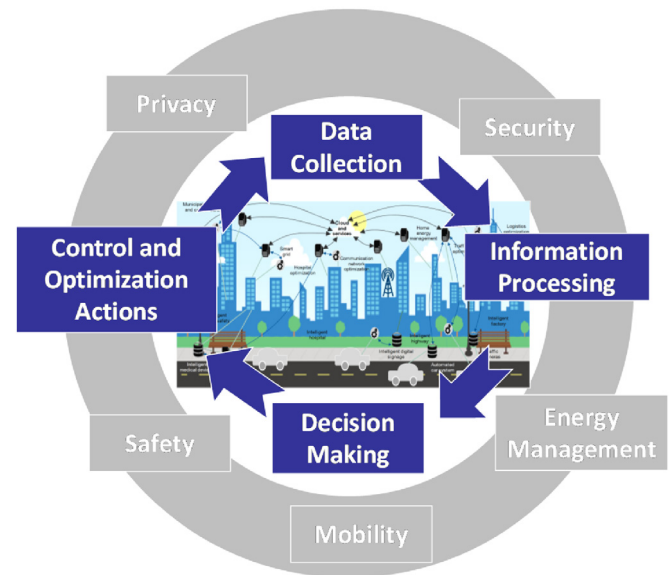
Privacy

Data Collection

Security

Information Processing

Energy Management

Mobility

Decision Making

Safety

Control and Optimization Actions

Municipal and c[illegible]

Smart grid

Hospital optimization

Cloud and services

Communication network optimization

Home energy management

Traffic system

Logistics optimization

Intelligent hospital

Intelligent highway

Intelligent digital signage

Intelligent factory

Intelligent medical devices

Automated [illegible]

Traffic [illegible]